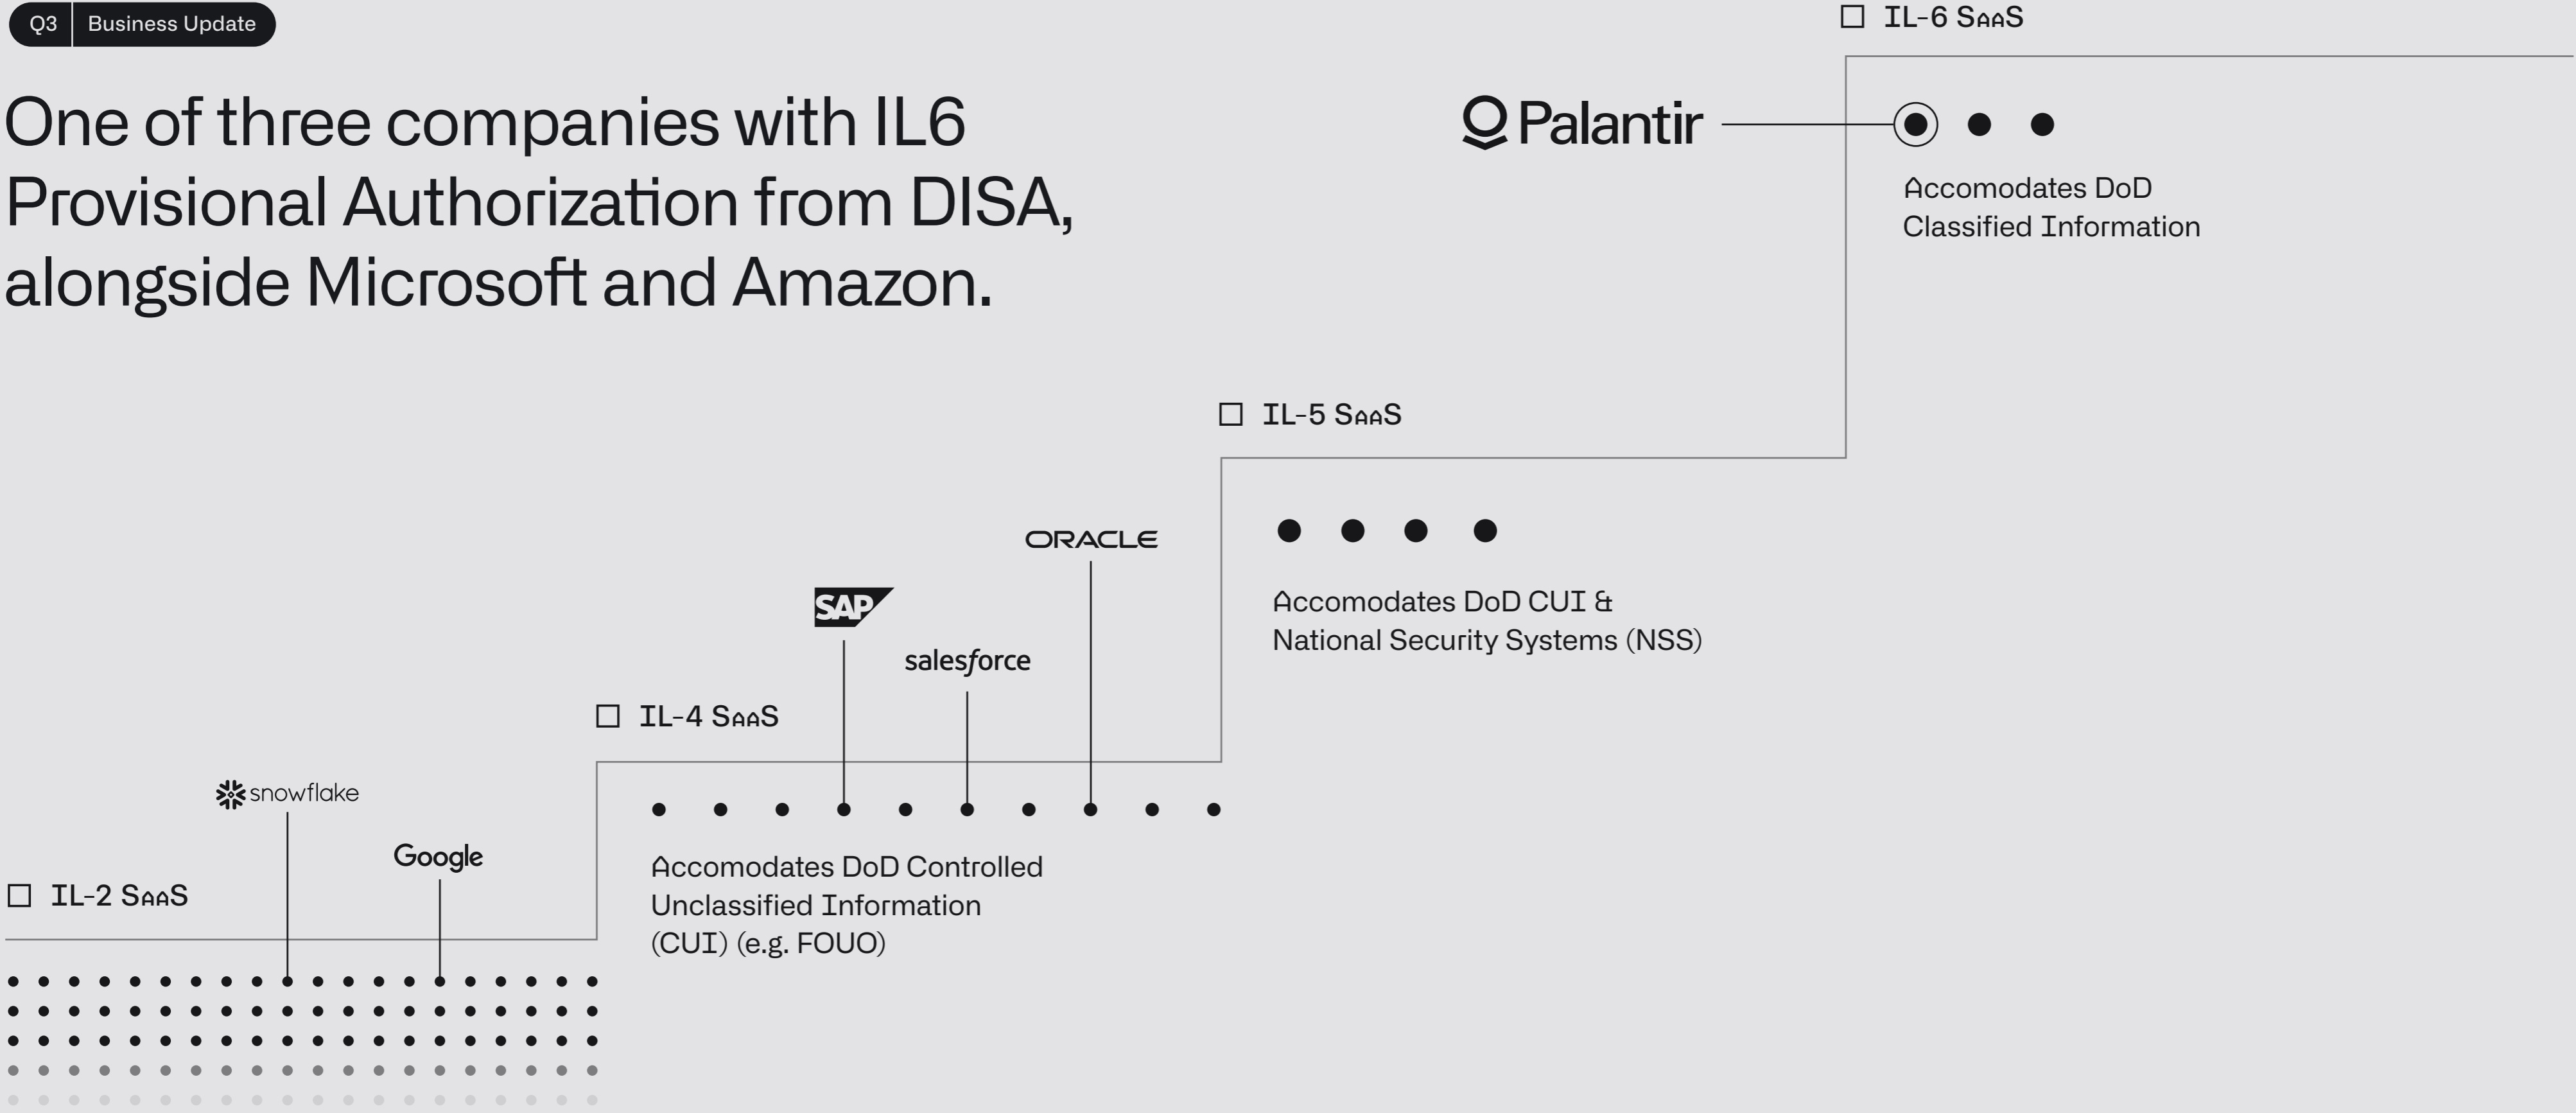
Q3 Business Update

One of three companies with IL6 Provisional Authorization from DISA, alongside Microsoft and Amazon.

IL-6 SaaS

Palantir

Accomodates DoD Classified Information

IL-5 SaaS

ORACLE

Accomodates DoD CUI & National Security Systems (NSS)

SAP

salesforce

IL-4 SaaS

snowflake

Google

IL-2 SaaS

Accomodates DoD Controlled Unclassified Information (CUI) (e.g. FOUO)